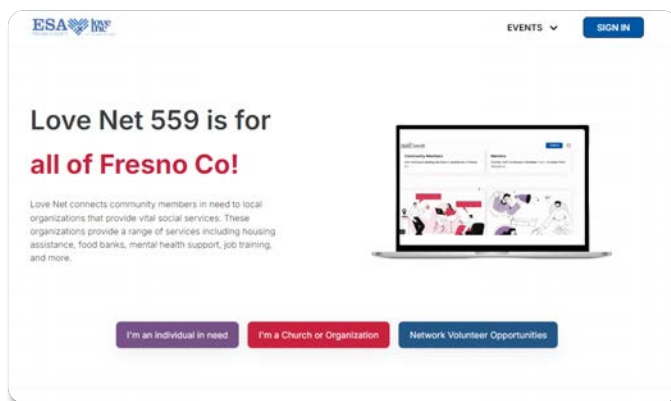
ESA love inc

EVENTS

SIGN IN

Love Net 559 is for

all of Fresno Co!

Love Net connects community members in need to local organizations that provide vital social services. These organizations provide a range of services including housing assistance, food banks, mental health support, job training, and more.

Community Members

Members

I'm an individual in need

I'm a Church or Organization

Network Volunteer Opportunities